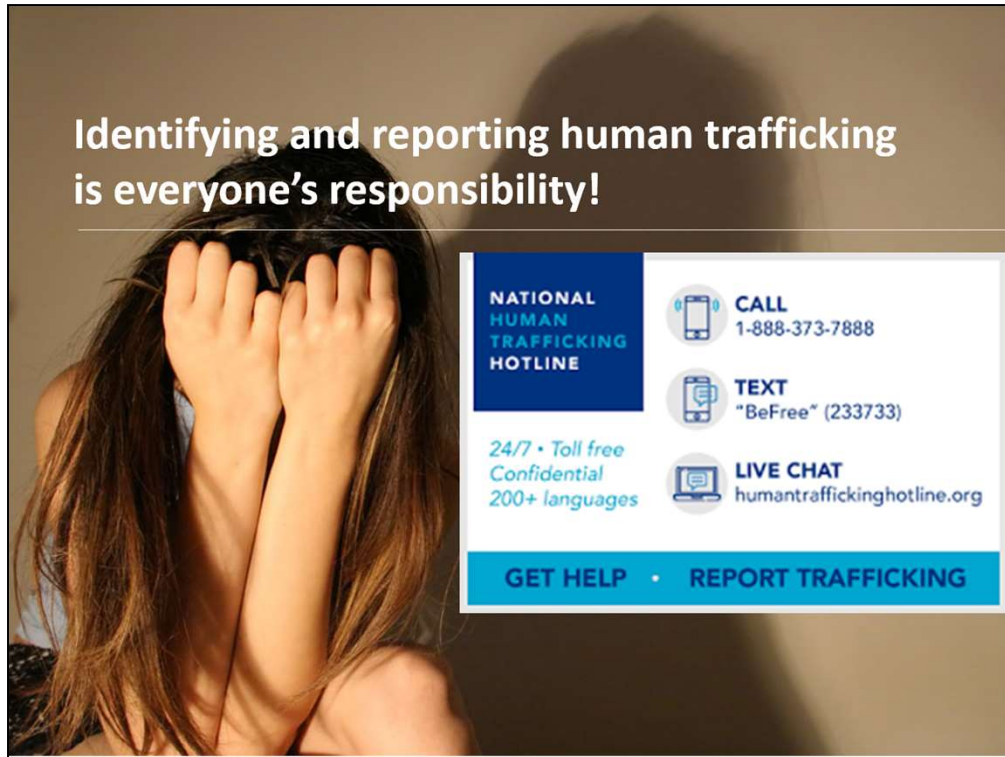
Identifying and reporting human trafficking is everyone's responsibility!

NATIONAL HUMAN TRAFFICKING HOTLINE

24/7 • Toll free
Confidential
200+ languages

CALL
1-888-373-7888

TEXT
"BeFree" (233733)

LIVE CHAT
humantraffickinghotline.org

GET HELP • REPORT TRAFFICKING